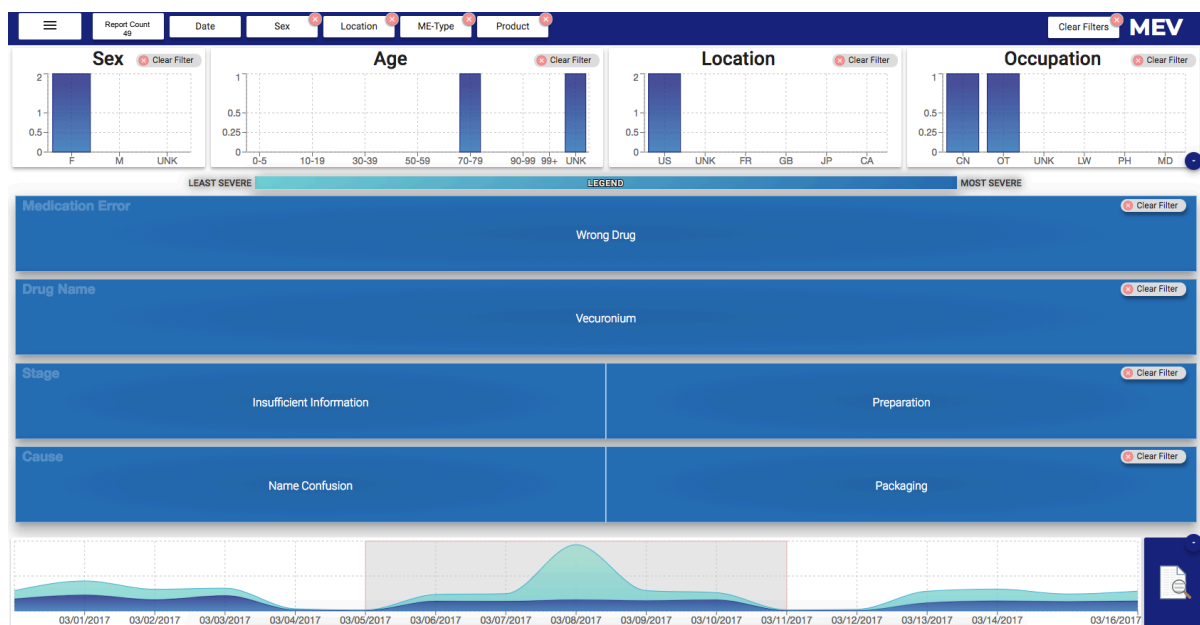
Report Count
49

Date

Sex

Location

ME-Type

Product

Clear Filters

MEV

Sex
Clear Filter
2
1
0.5
0
F
M
UNK

Age
Clear Filter
1
0.5
0.25
0
0-5
10-19
30-39
50-59
70-79
90-99
99+
UNK

Location
Clear Filter
2
1
0.5
0
US
UNK
FR
GB
JP
CA

Occupation
Clear Filter
1
0.5
0.25
0
CN
OT
UNK
LW
PH
MD

LEAST SEVERE
LEGEND
MOST SEVERE

Medication Error
Clear Filter
Wrong Drug

Drug Name
Clear Filter
Vecuronium

Stage
Clear Filter
Insufficient Information
Preparation

Cause
Clear Filter
Name Confusion
Packaging

03/01/2017
03/02/2017
03/03/2017
03/04/2017
03/05/2017
03/06/2017
03/07/2017
03/08/2017
03/09/2017
03/10/2017
03/11/2017
03/12/2017
03/13/2017
03/14/2017
03/16/2017